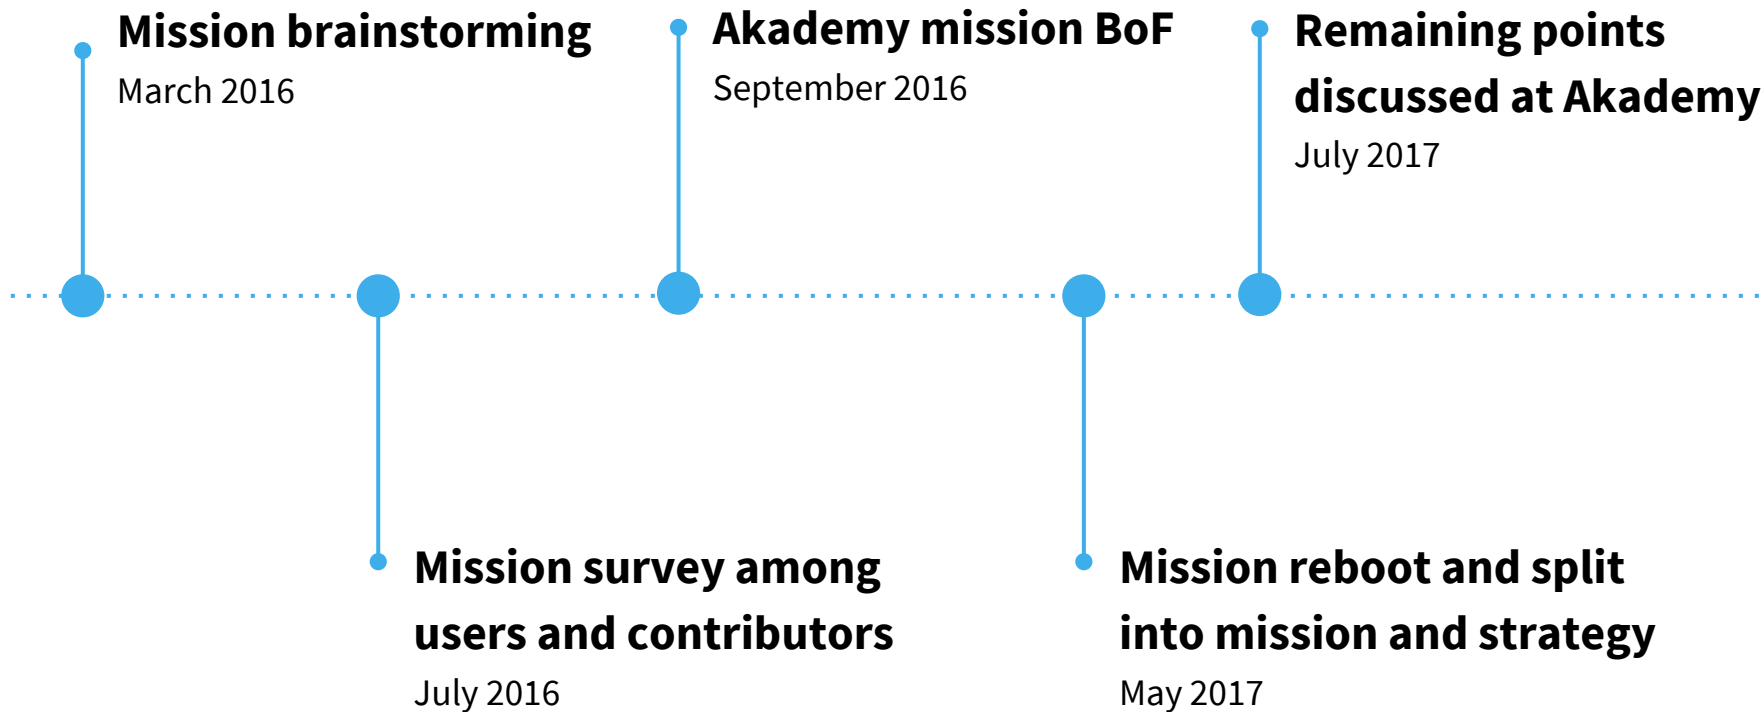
Mission brainstorming
March 2016

Mission survey among users and contributors
July 2016

Akademy mission BoF
September 2016

Mission reboot and split into mission and strategy
May 2017

Remaining points discussed at Akademy
July 2017